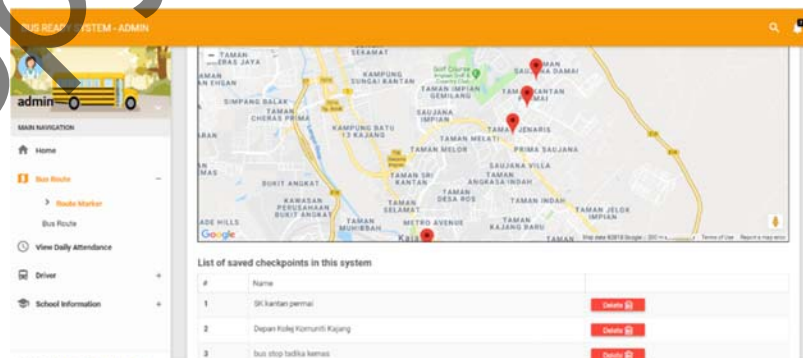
BUS READY SYSTEM - ADMIN

admin

MAIN NAVIGATION

Home

Bus Route

Route Marker

Bus Route

View Daily Attendance

Driver

School Information

TAMAN ERAS JAYA
SEKAMAT
AMAN N EHSAN
KAMPUNG SUNGAI KANTAN
Golf Course
TAMAN IMPIAN GEMILANG
SAUJANA DAMAI
TAMAN KANTAN PERMAI
SIMPANG BALAK
TAMAN CHERAS PRIMA
SAUJANA IMPIAN
KAMPUNG BATU 13 KAJANG
TAMAN MELATI
TAMAN JENARIS
TAMAN MELOR
PRIMA SAUJANA
SAUJANA VILLA
TAMAN SRI KANTAN
TAMAN ANGKASA INDAH
BUKIT ANGKAT
TAMAN DESA ROS
TAMAN INDAH
KAWASAN PERUSAHAAN BUKIT ANGKAT
TAMAN SELAMAT
TAMAN JELOK IMPIAN
ADE HILLS
TAMAN MUHIBBAH
METRO AVENUE
TAMAN KAJANG BARU
Google
Map data ©2018 Google
Terms of Use
Report a map error

List of saved checkpoints in this system

| # | Name | |
|---|---|---|
| 1 | SK kantan permai | Delete |
| 2 | Depan Kolej Komuniti Kajang | Delete |
| 3 | bus stop tadika kemas | Delete |